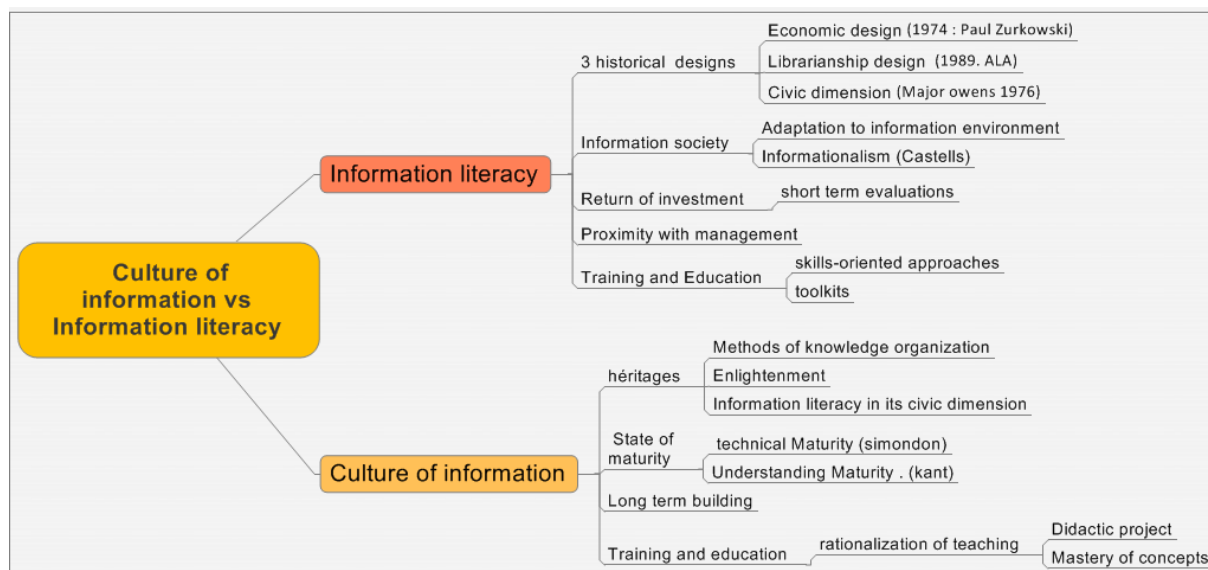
Culture of information vs Information literacy

Information literacy

3 historical designs
Economic design (1974 : Paul Zurkowski)
Librarianship design (1989. ALA)
Civic dimension (Major owens 1976)

Information society
Adaptation to information environment
Informationalism (Castells)

Return of investment
short term evaluations

Proximity with management

Training and Education
skills-oriented approaches
toolkits

Culture of information

héritages
Methods of knowledge organization
Enlightenment
Information literacy in its civic dimension

State of maturity
technical Maturity (simondon)
Understanding Maturity . (kant)

Long term building

Training and education
rationalization of teaching
Didactic project
Mastery of concepts